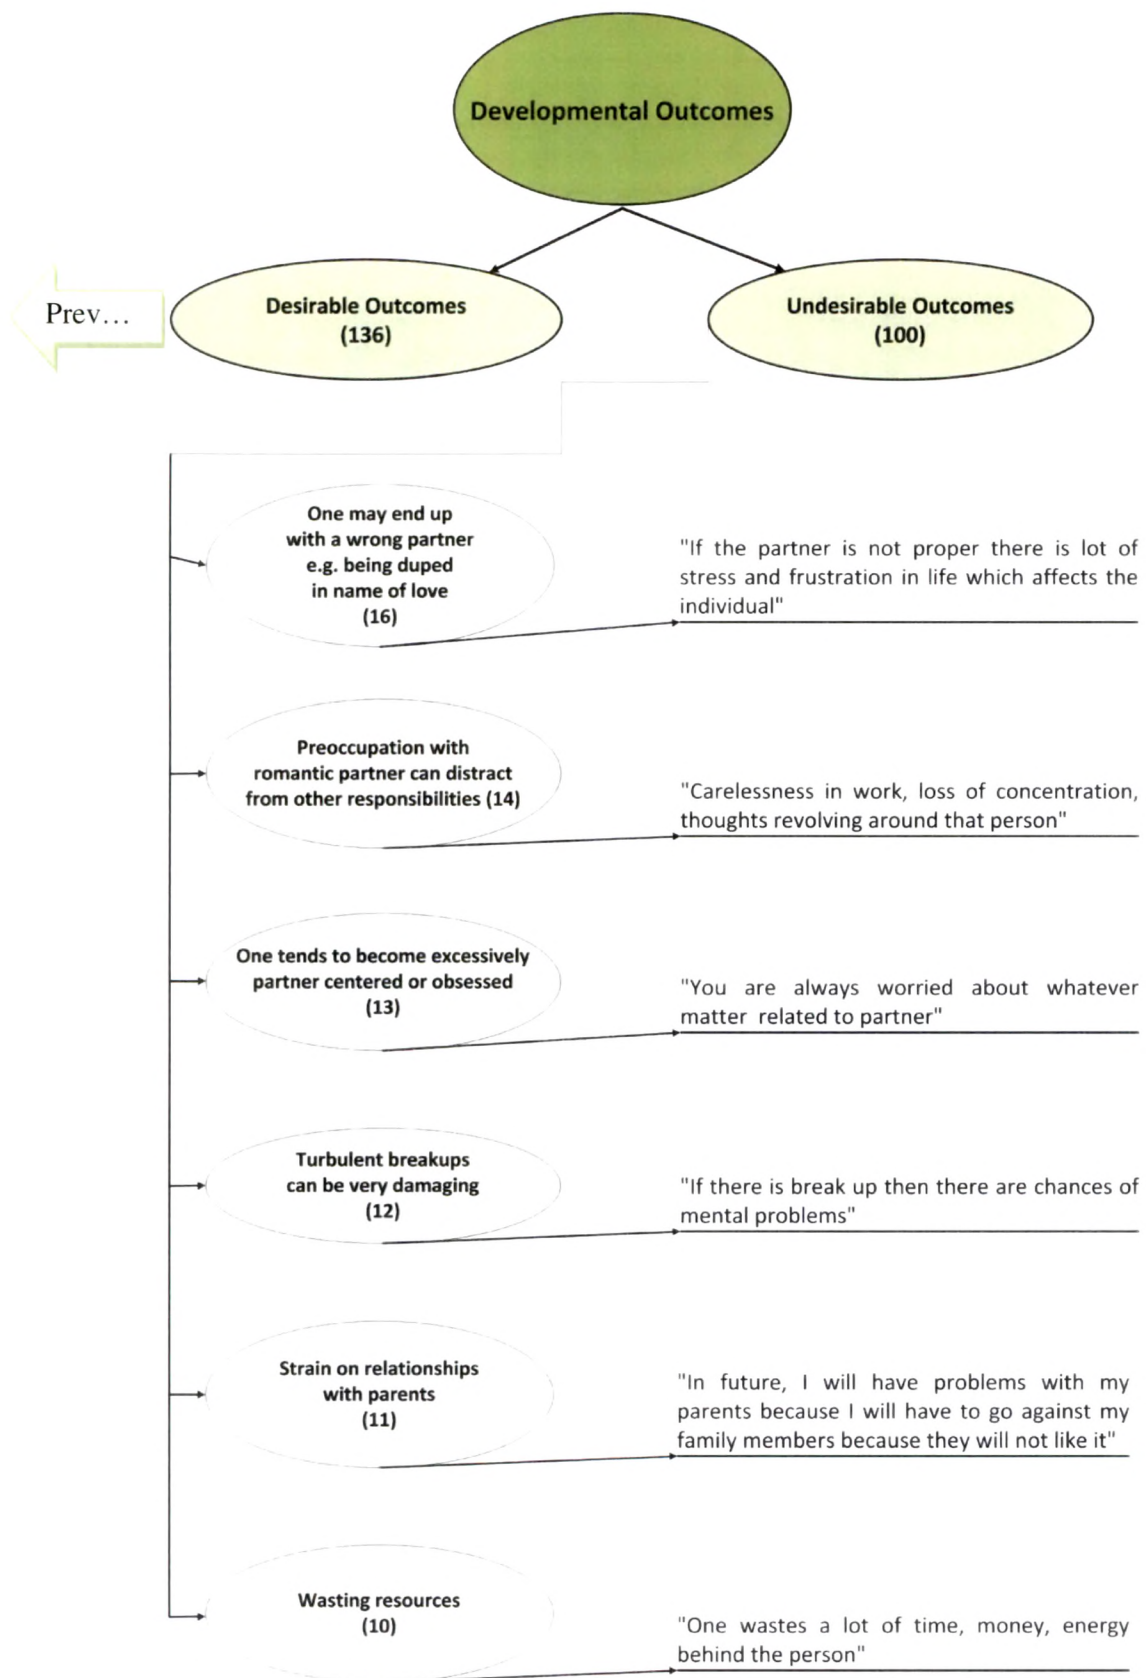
Developmental Outcomes

Prev…

Desirable Outcomes
(136)

Undesirable Outcomes
(100)

One may end up with a wrong partner e.g. being duped in name of love
(16)

"If the partner is not proper there is lot of stress and frustration in life which affects the individual"

Preoccupation with romantic partner can distract from other responsibilities (14)

"Carelessness in work, loss of concentration, thoughts revolving around that person"

One tends to become excessively partner centered or obsessed
(13)

"You are always worried about whatever matter related to partner"

Turbulent breakups can be very damaging
(12)

"If there is break up then there are chances of mental problems"

Strain on relationships with parents
(11)

"In future, I will have problems with my parents because I will have to go against my family members because they will not like it"

Wasting resources
(10)

"One wastes a lot of time, money, energy behind the person"